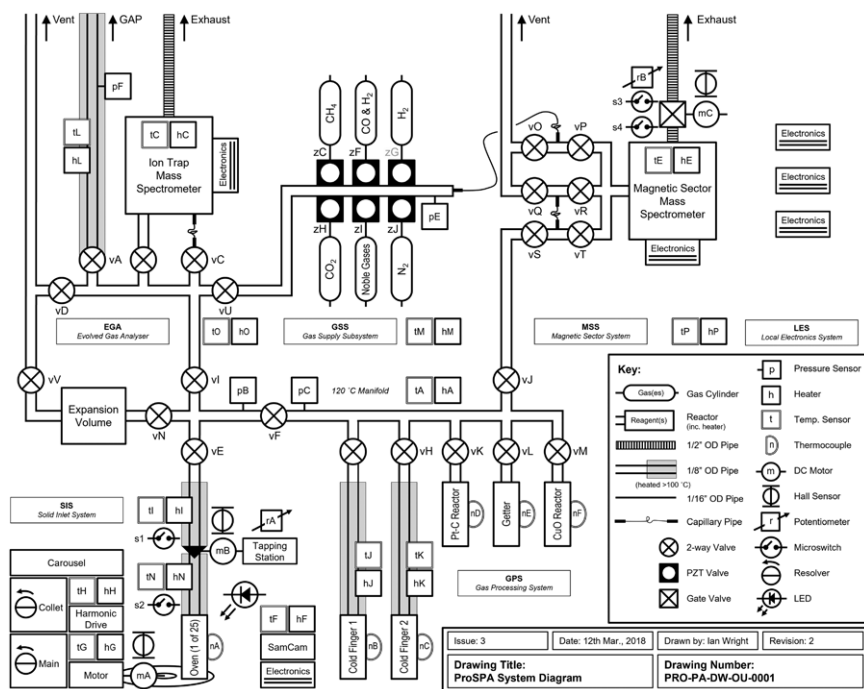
Vent
GAP
Exhaust
Vent
Exhaust

pF
tL
hL
tC
hC
Ion Trap Mass Spectrometer
Electronics
$CH_4$
CO & $H_2$
$H_2$
zC
zF
zG
zH
zI
zJ
$CO_2$
Noble Gases
$N_2$
pE
rB
s3
s4
mC
vO
vP
vQ
vR
vS
vT
tE
hE
Magnetic Sector Mass Spectrometer
Electronics
Electronics
Electronics
Electronics
vA
vC
vD
vU

EGA
Evolved Gas Analyser
tO
hO
GSS
Gas Supply Subsystem
tM
hM
MSS
Magnetic Sector System
tP
hP
LES
Local Electronics System

vV
vI
pB
pC
120 °C Manifold
tA
hA
vJ
Expansion Volume
vN
vF
vE
vH
vK
vL
vM
Pt-C Reactor
nD
Getter
nE
CuO Reactor
nF

Key:
Gas(es) Gas Cylinder
Reagent(s) Reactor (inc. heater)
1/2" OD Pipe
1/8" OD Pipe
(heated >100 °C)
1/16" OD Pipe
Capillary Pipe
2-way Valve
PZT Valve
Gate Valve
p Pressure Sensor
h Heater
t Temp. Sensor
n Thermocouple
m DC Motor
Hall Sensor
r Potentiometer
Microswitch
Resolver
LED

SIS
Solid Inlet System
tI
hI
rA
s1
mB
Tapping Station
tN
hN
s2
Carousel
Collet
tH
hH
Harmonic Drive
Main
tG
hG
Motor
mA
Oven (1 of 25)
nA
tF
hF
SamCam
Electronics
tJ
hJ
Cold Finger 1
nB
tK
hK
Cold Finger 2
nC
GPS
Gas Processing System

Issue: 3
Date: 12th Mar., 2018
Drawn by: Ian Wright
Revision: 2
Drawing Title:
ProSPA System Diagram
Drawing Number:
PRO-PA-DW-OU-0001